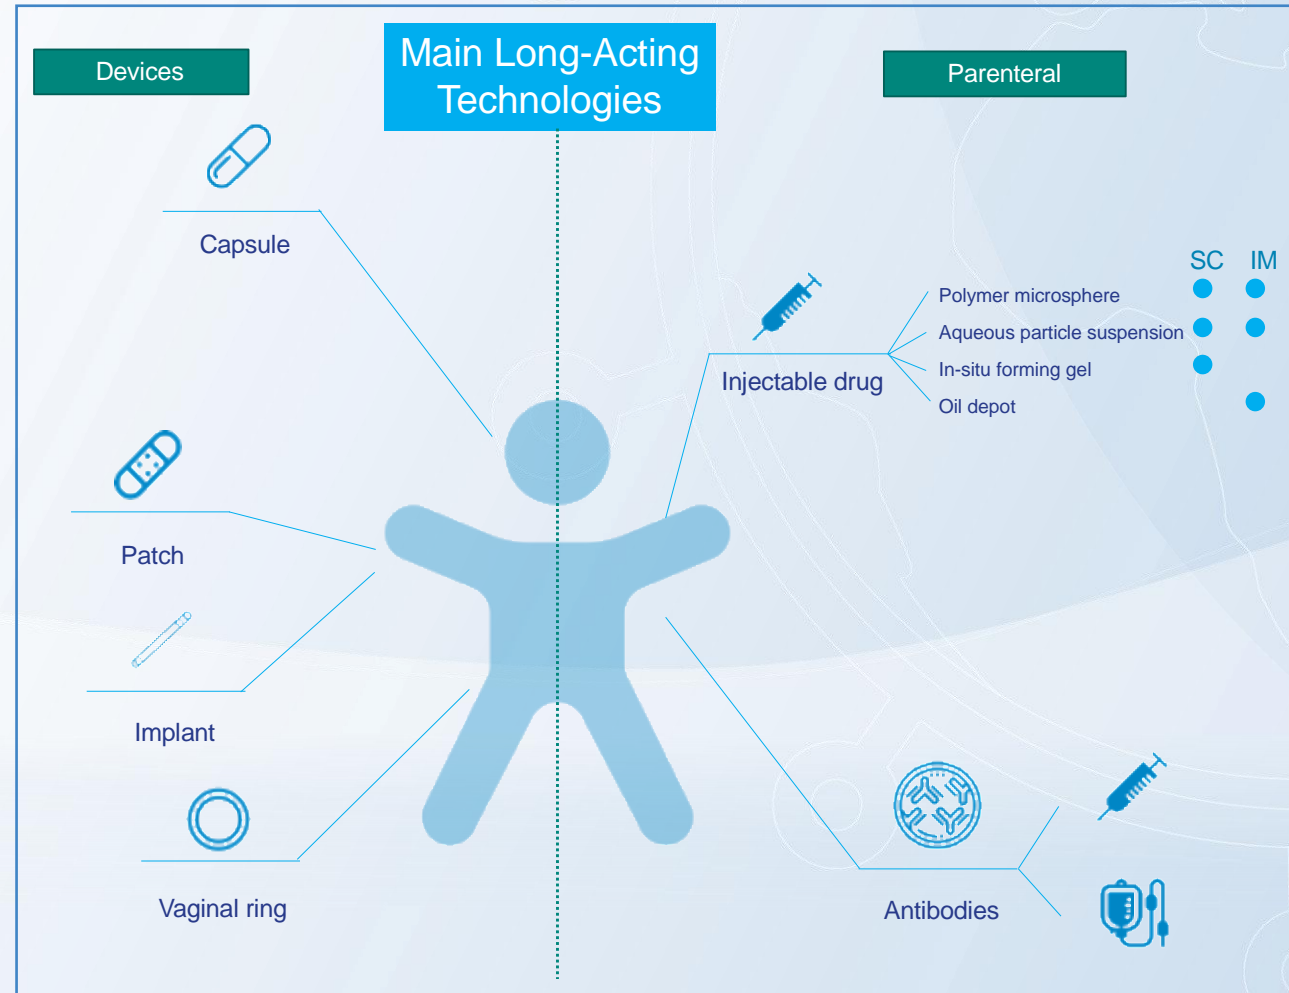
Devices

Main Long-Acting Technologies

Parenteral

Capsule

SC IM

Polymer microsphere

Aqueous particle suspension

In-situ forming gel

Oil depot

Injectable drug

Patch

Implant

Vaginal ring

Antibodies